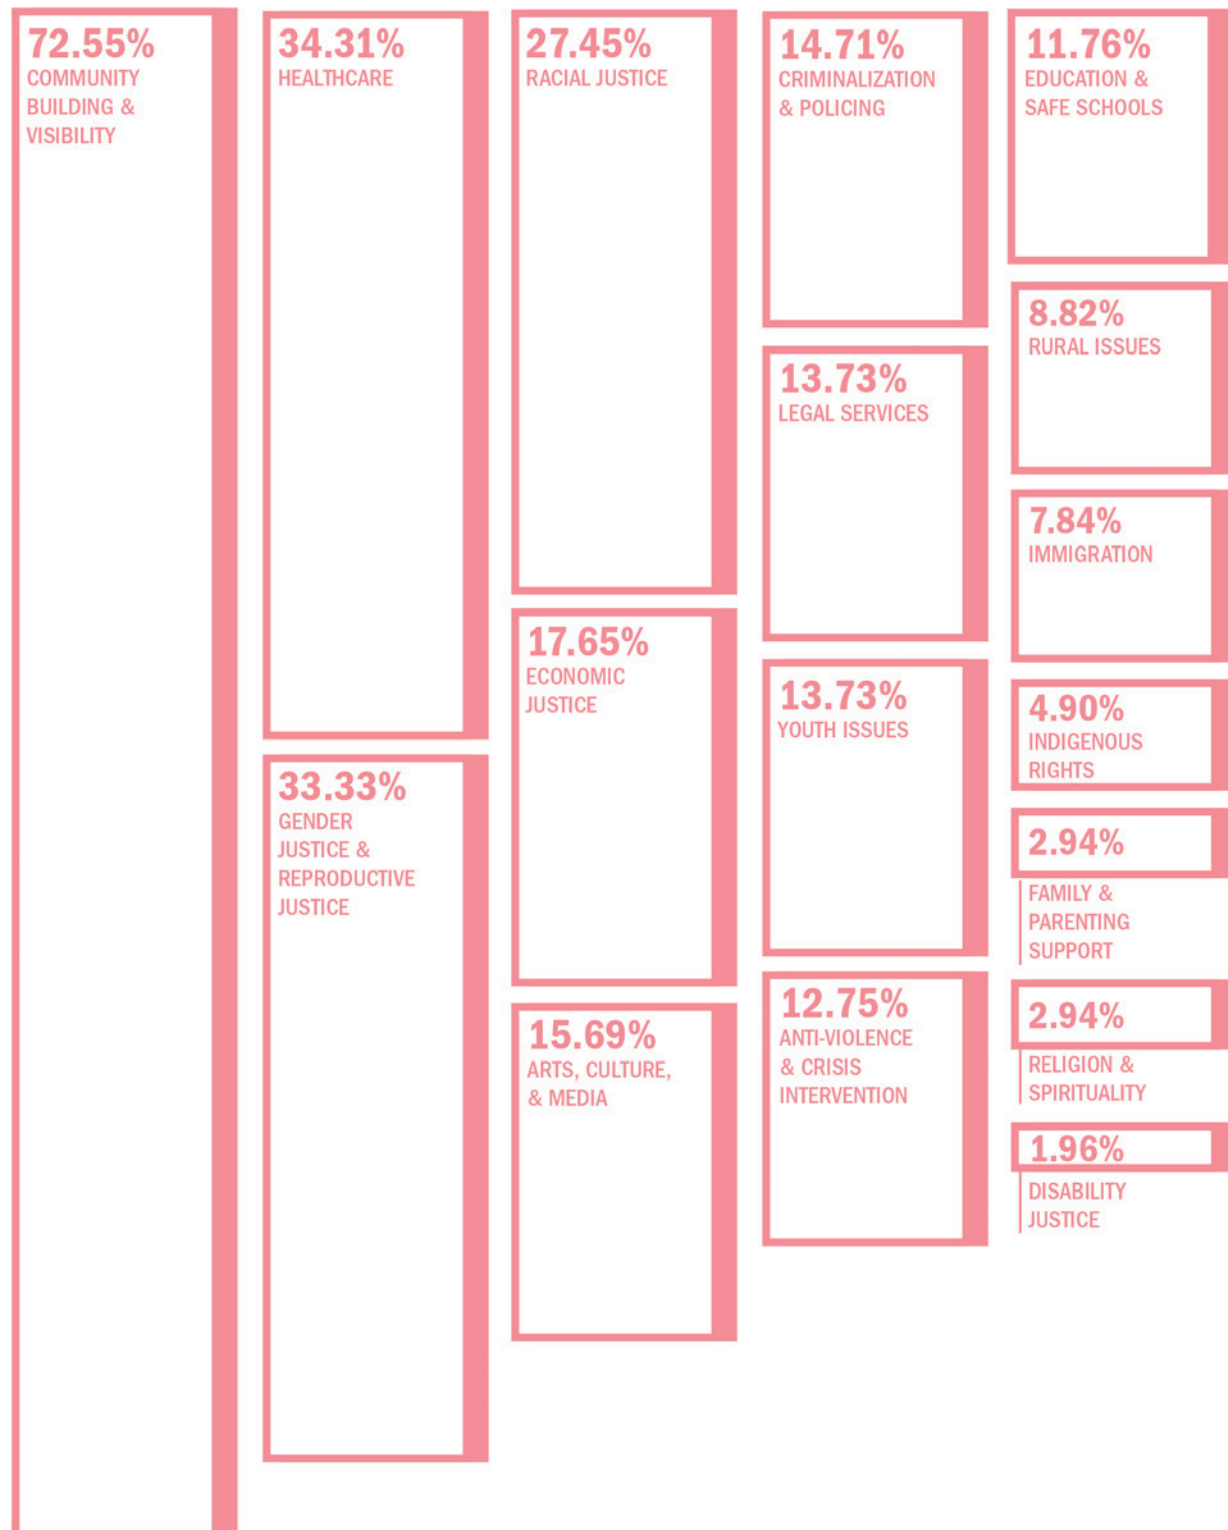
72.55%
COMMUNITY BUILDING & VISIBILITY

34.31%
HEALTHCARE

33.33%
GENDER JUSTICE & REPRODUCTIVE JUSTICE

27.45%
RACIAL JUSTICE

17.65%
ECONOMIC JUSTICE

15.69%
ARTS, CULTURE, & MEDIA

14.71%
CRIMINALIZATION & POLICING

13.73%
LEGAL SERVICES

13.73%
YOUTH ISSUES

12.75%
ANTI-VIOLENCE & CRISIS INTERVENTION

11.76%
EDUCATION & SAFE SCHOOLS

8.82%
RURAL ISSUES

7.84%
IMMIGRATION

4.90%
INDIGENOUS RIGHTS

2.94%
FAMILY & PARENTING SUPPORT

2.94%
RELIGION & SPIRITUALITY

1.96%
DISABILITY JUSTICE